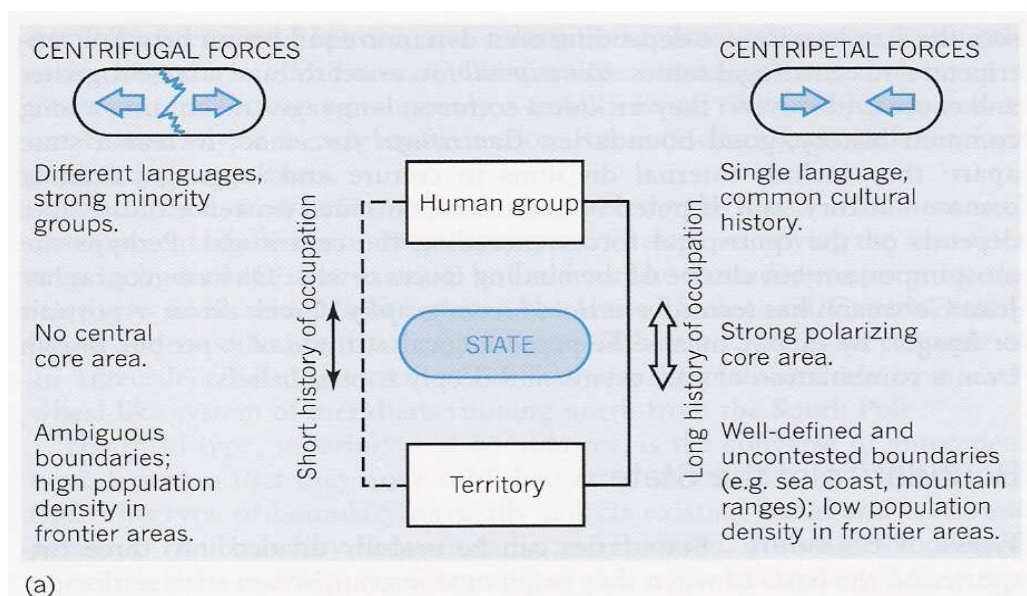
CENTRIFUGAL FORCES

Different languages, strong minority groups.

No central core area.

Ambiguous boundaries; high population density in frontier areas.

Short history of occupation

Human group

STATE

Territory

Long history of occupation

CENTRIPETAL FORCES

Single language, common cultural history.

Strong polarizing core area.

Well-defined and uncontested boundaries (e.g. sea coast, mountain ranges); low population density in frontier areas.

(a)